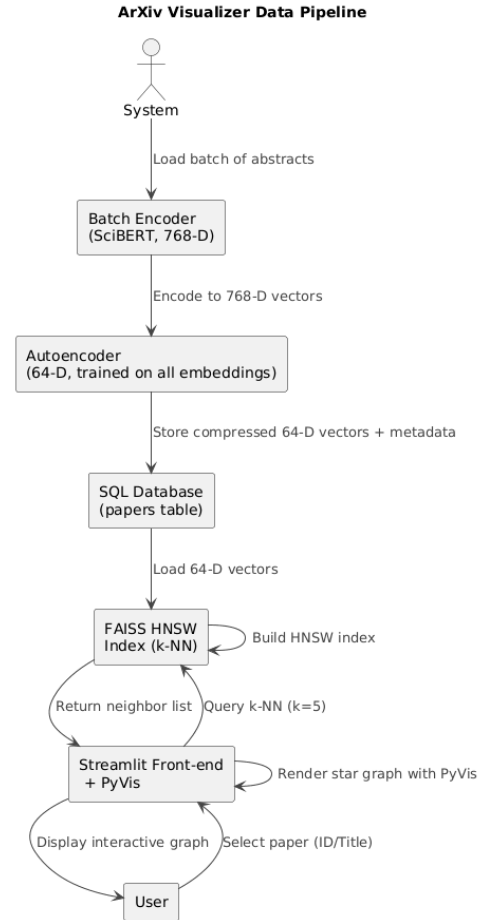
ArXiv Visualizer Data Pipeline

System

Load batch of abstracts

Batch Encoder
(SciBERT, 768-D)

Encode to 768-D vectors

Autoencoder
(64-D, trained on all embeddings)

Store compressed 64-D vectors + metadata

SQL Database
(papers table)

Load 64-D vectors

FAISS HNSW
Index (k-NN)

Build HNSW index

Return neighbor list

Query k-NN (k=5)

Streamlit Front-end
+ PyVis

Render star graph with PyVis

Display interactive graph

Select paper (ID/Title)

User